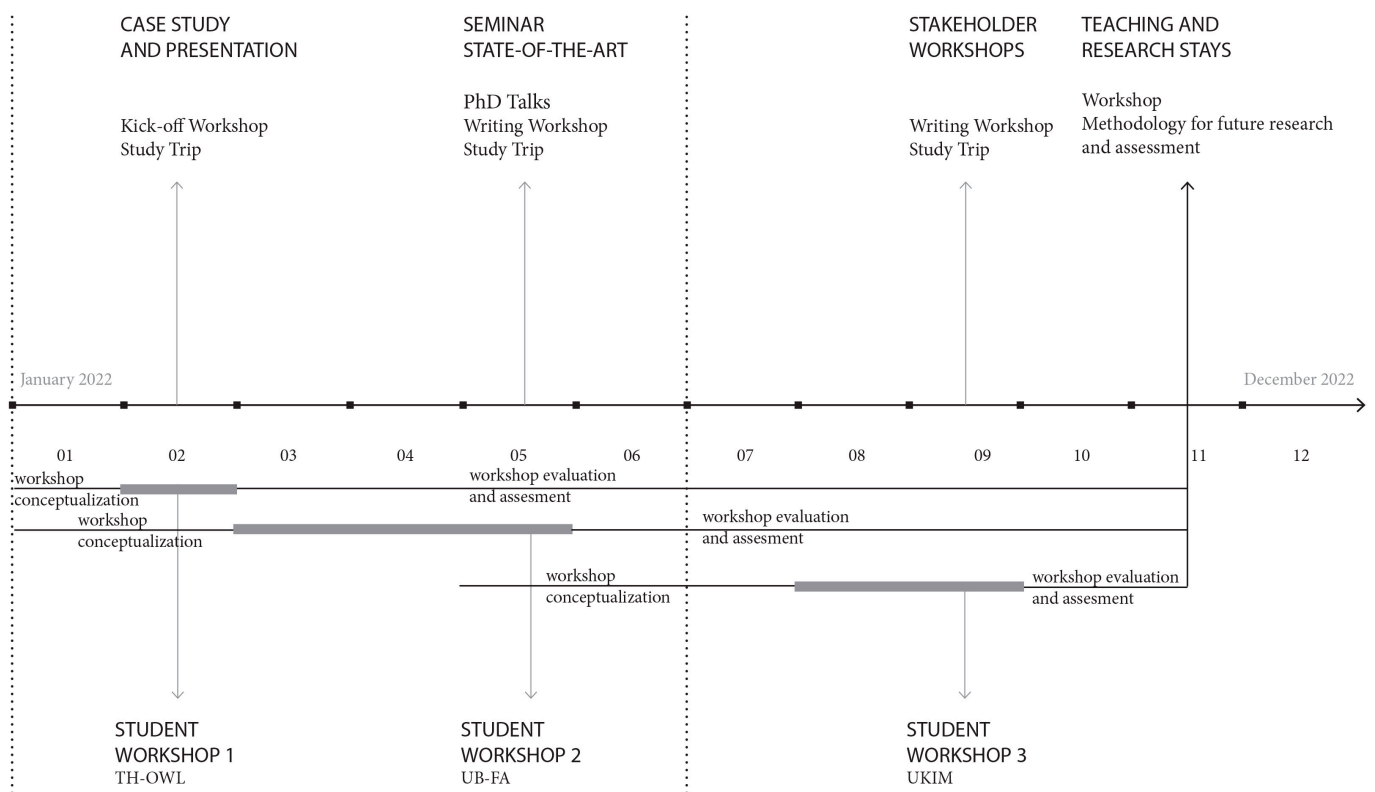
CASE STUDY AND PRESENTATION

Kick-off Workshop
Study Trip

SEMINAR STATE-OF-THE-ART

PhD Talks
Writing Workshop
Study Trip

STAKEHOLDER WORKSHOPS

Writing Workshop
Study Trip

TEACHING AND RESEARCH STAYS

Workshop
Methodology for future research and assessment

January 2022

December 2022

01 02 03 04 05 06 07 08 09 10 11 12

workshop conceptualization

workshop evaluation and assesment

workshop conceptualization

workshop evaluation and assesment

workshop conceptualization

workshop evaluation and assesment

STUDENT WORKSHOP 1
TH-OWL

STUDENT WORKSHOP 2
UB-FA

STUDENT WORKSHOP 3
UKIM